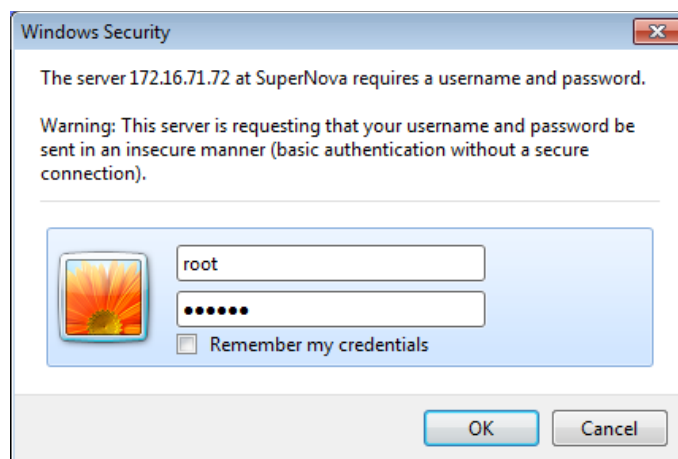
Windows Security

The server 172.16.71.72 at SuperNova requires a username and password.

Warning: This server is requesting that your username and password be sent in an insecure manner (basic authentication without a secure connection).

root

••••••

Remember my credentials

OK

Cancel